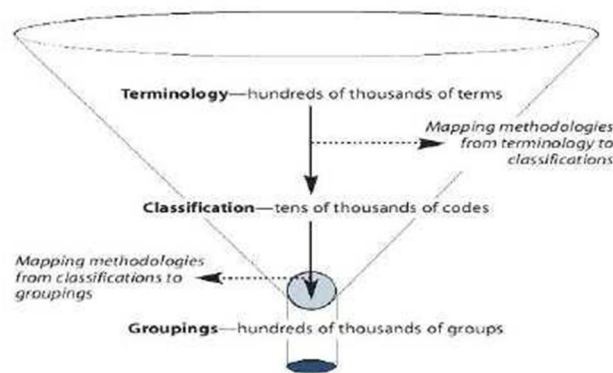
**Terminology**—hundreds of thousands of terms

*Mapping methodologies from terminology to classifications*

**Classification**—tens of thousands of codes

*Mapping methodologies from classifications to groupings*

**Groupings**—hundreds of thousands of groups